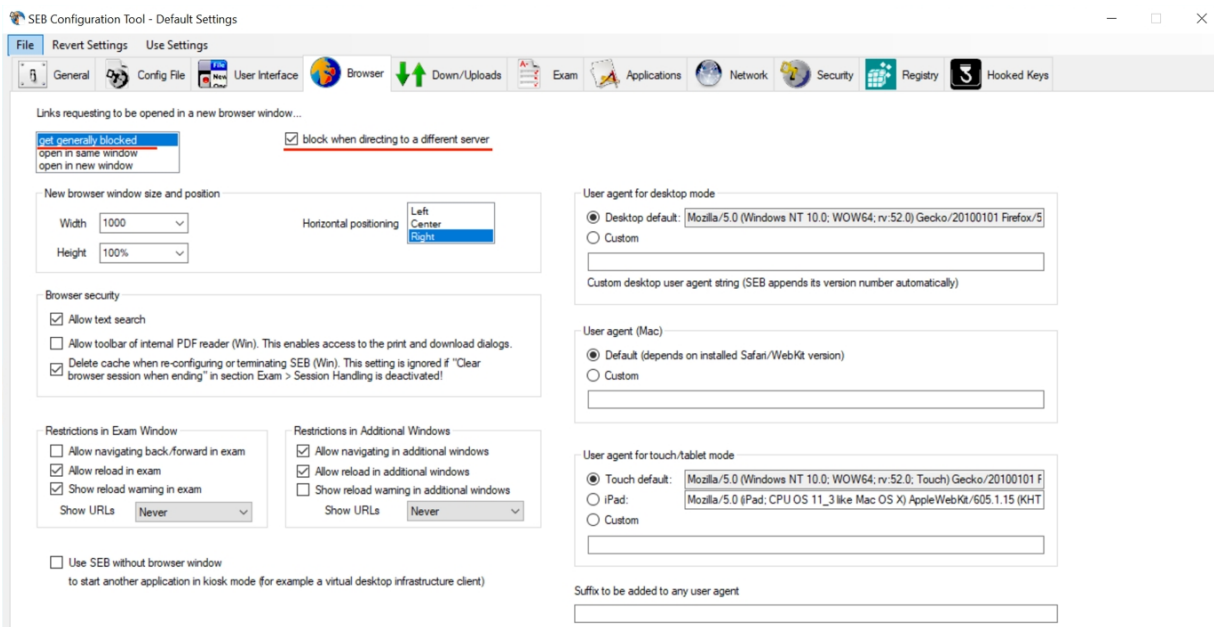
SEB Configuration Tool - Default Settings

File Revert Settings Use Settings

General Config File User Interface Browser Down/Uploads Exam Applications Network Security Registry Hooked Keys

Links requesting to be opened in a new browser window...

get generally blocked
open in same window
open in new window

block when directing to a different server

New browser window size and position

Width 1000

Height 100%

Horizontal positioning Left Center Right

User agent for desktop mode

Desktop default: Mozilla/5.0 (Windows NT 10.0; WOW64; rv:52.0) Gecko/20100101 Firefox/5

Custom

Custom desktop user agent string (SEB appends its version number automatically)

Browser security

Allow text search

Allow toolbar of internal PDF reader (Win). This enables access to the print and download dialogs.

Delete cache when re-configuring or terminating SEB (Win). This setting is ignored if "Clear browser session when ending" in section Exam > Session Handling is deactivated!

User agent (Mac)

Default (depends on installed Safari/WebKit version)

Custom

Restrictions in Exam Window

Allow navigating back/forward in exam

Allow reload in exam

Show reload warning in exam

Show URLs Never

Restrictions in Additional Windows

Allow navigating in additional windows

Allow reload in additional windows

Show reload warning in additional windows

Show URLs Never

User agent for touch/tablet mode

Touch default: Mozilla/5.0 (Windows NT 10.0; WOW64; rv:52.0; Touch) Gecko/20100101 F

iPad: Mozilla/5.0 (iPad; CPU OS 11_3 like Mac OS X) AppleWebKit/605.1.15 (KHT

Custom

Use SEB without browser window
to start another application in kiosk mode (for example a virtual desktop infrastructure client)

Suffix to be added to any user agent